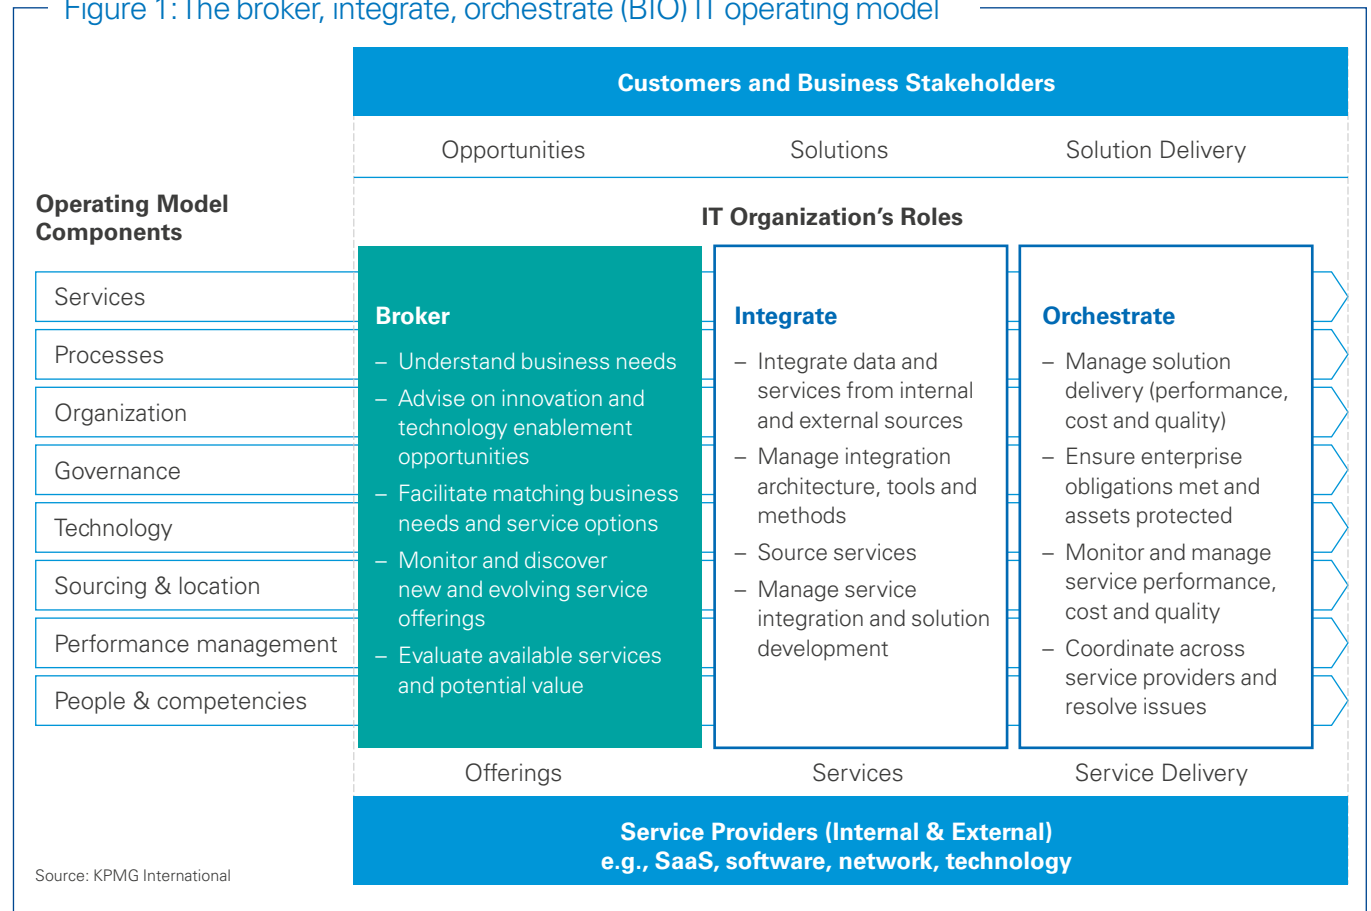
Figure 1: The broker, integrate, orchestrate (BIO) IT operating model

Customers and Business Stakeholders

Opportunities

Solutions

Solution Delivery

Operating Model Components

Services

Processes

Organization

Governance

Technology

Sourcing & location

Performance management

People & competencies

IT Organization's Roles

Broker

– Understand business needs
– Advise on innovation and technology enablement opportunities
– Facilitate matching business needs and service options
– Monitor and discover new and evolving service offerings
– Evaluate available services and potential value

Integrate

– Integrate data and services from internal and external sources
– Manage integration architecture, tools and methods
– Source services
– Manage service integration and solution development

Orchestrate

– Manage solution delivery (performance, cost and quality)
– Ensure enterprise obligations met and assets protected
– Monitor and manage service performance, cost and quality
– Coordinate across service providers and resolve issues

Offerings

Services

Service Delivery

Service Providers (Internal & External)
e.g., SaaS, software, network, technology

Source: KPMG International